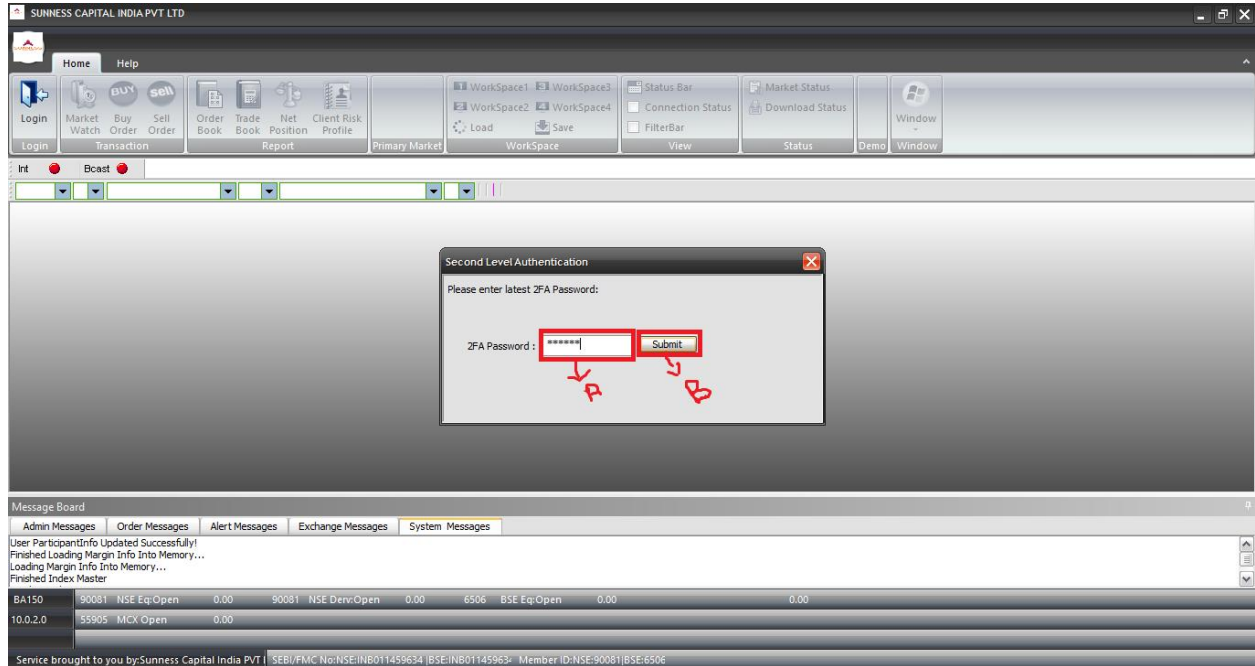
SUNNESS CAPITAL INDIA PVT LTD

Home Help

Login
Login

Market Watch Buy Order Sell Order
Transaction

Order Book Trade Book Net Position Client Risk Profile
Report

Primary Market

WorkSpace1 WorkSpace3
WorkSpace2 WorkSpace4
Load Save
WorkSpace

Status Bar
Connection Status
FilterBar
View

Market Status
Download Status
Status

Demo

Window
Window

Int Bcast

Second Level Authentication

Please enter latest 2FA Password:

2FA Password : ******

Submit

A

B

Message Board

Admin Messages | Order Messages | Alert Messages | Exchange Messages | System Messages

User ParticipantInfo Updated Successfully!
Finished Loading Margin Info Into Memory...
Loading Margin Info Into Memory...
Finished Index Master

BA150 90081 NSE Eq:Open 0.00 90081 NSE Derv:Open 0.00 6506 BSE Eq:Open 0.00 0.00
10.0.2.0 55905 MCX Open 0.00

Service brought to you by:Sunness Capital India PVT | SEBI/FMC No:NSE:INB011459634 |BSE:INB01145963 Member ID:NSE:90081|BSE:6506